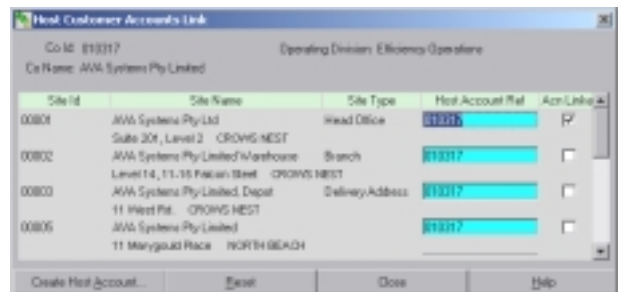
Host Customer Accounts Link

Co Id: 010317
Operating Division: Efficiency Operations
Co Name: AVA Systems Pty Limited

| Site Id | Site Name | Site Type | Host Account Ref | Acn Linke |
|---|---|---|---|---|
| 00801 | AVA Systems Pty Ltd<br>Suite 201, Level 2 CROWS NEST | Head Office | 010317 | ☑ |
| 00802 | AVA Systems Pty Limited Warehouse<br>Level 14, 11-15 Falcon Street CROWS NEST | Branch | 010317 | ☐ |
| 00803 | AVA Systems Pty Limited, Depot<br>11 West Rd. CROWS NEST | Delivery Address | 010317 | ☐ |
| 00805 | AVA Systems Pty Limited<br>11 Marygould Place NORTH BEACH | | 010317 | ☐ |

Create Host Account... | Reset | Close | Help